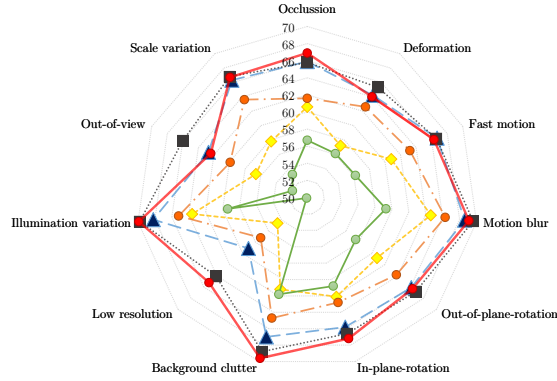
Occlusion
70
68
66
64
62
60
58
56
54
52
50
Scale variation
Deformation
Out-of-view
Fast motion
Illumination variation
Motion blur
Low resolution
Out-of-plane-rotation
Background clutter
In-plane-rotation